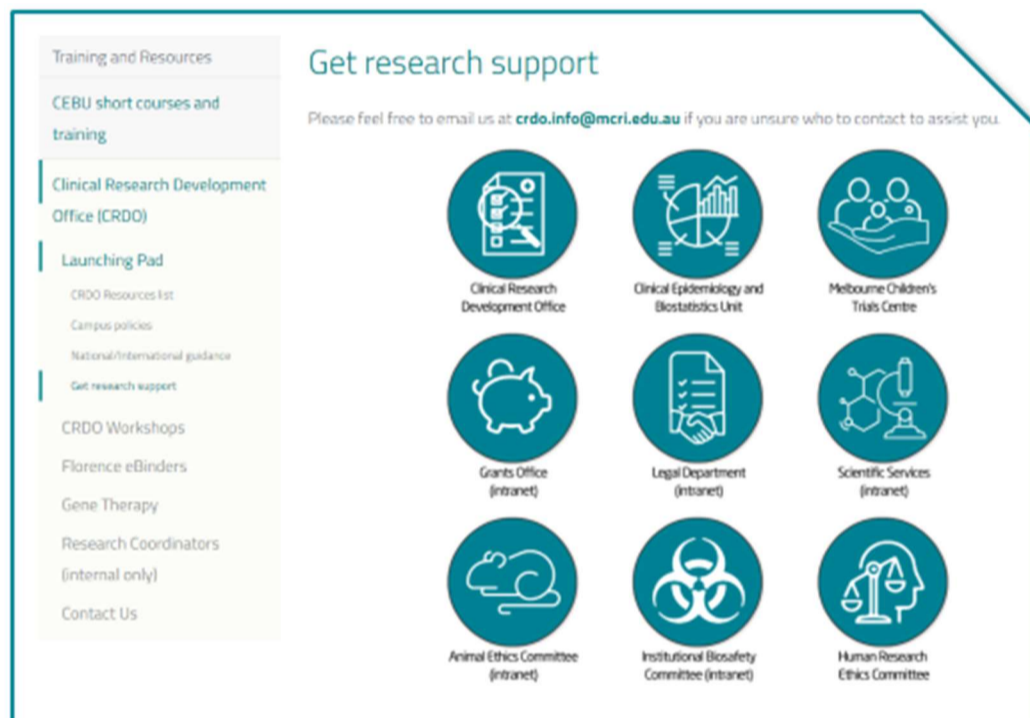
Training and Resources

CEBU short courses and training

Clinical Research Development Office (CRDO)

Launching Pad

CRDO Resources list

Campus policies

National/International guidance

Get research support

CRDO Workshops

Florence eBinders

Gene Therapy

Research Coordinators (internal only)

Contact Us

Get research support

Please feel free to email us at crdo.info@mcri.edu.au if you are unsure who to contact to assist you.

Clinical Research Development Office

Clinical Epidemiology and Biostatistics Unit

Melbourne Children's Trials Centre

Grants Office (intranet)

Legal Department (intranet)

Scientific Services (intranet)

Animal Ethics Committee (intranet)

Institutional Biosafety Committee (intranet)

Human Research Ethics Committee